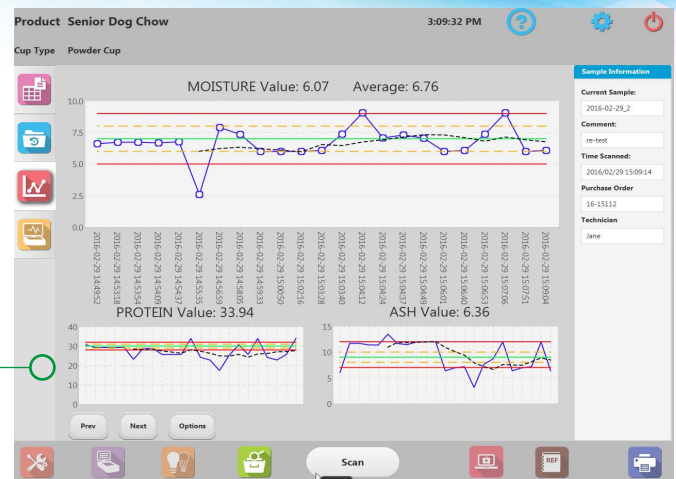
Product Senior Dog Chow
3:09:32 PM
Cup Type Powder Cup

MOISTURE Value: 6.07 Average: 6.76

10.0
7.5
5.0
2.5
0.0

2016-02-29 14:49:52
2016-02-29 14:53:18
2016-02-29 14:53:54
2016-02-29 14:54:09
2016-02-29 14:54:37
2016-02-29 14:55:35
2016-02-29 14:56:59
2016-02-29 14:58:05
2016-02-29 14:59:33
2016-02-29 15:00:50
2016-02-29 15:02:16
2016-02-29 15:03:28
2016-02-29 15:03:40
2016-02-29 15:04:12
2016-02-29 15:04:24
2016-02-29 15:04:37
2016-02-29 15:04:49
2016-02-29 15:06:01
2016-02-29 15:06:40
2016-02-29 15:06:53
2016-02-29 15:07:06
2016-02-29 15:07:51
2016-02-29 15:08:04

PROTEIN Value: 33.94
40
30
20
10
0

ASH Value: 6.36
15
10
5
0

Prev
Next
Options

Sample Information
Current Sample:
2016-02-29_2
Comment:
re-test
Time Scanned:
2016/02/29 15:09:14
Purchase Order
16-15112
Technician
Jane

Scan
REF